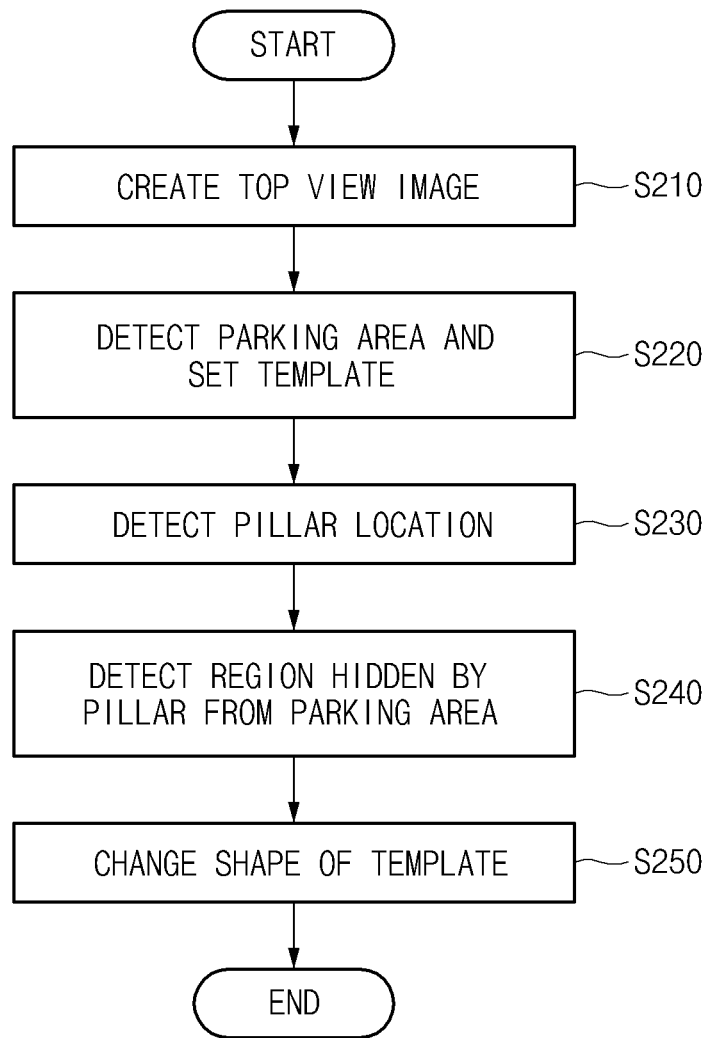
START

CREATE TOP VIEW IMAGE

S210

DETECT PARKING AREA AND SET TEMPLATE

S220

DETECT PILLAR LOCATION

S230

DETECT REGION HIDDEN BY PILLAR FROM PARKING AREA

S240

CHANGE SHAPE OF TEMPLATE

S250

END